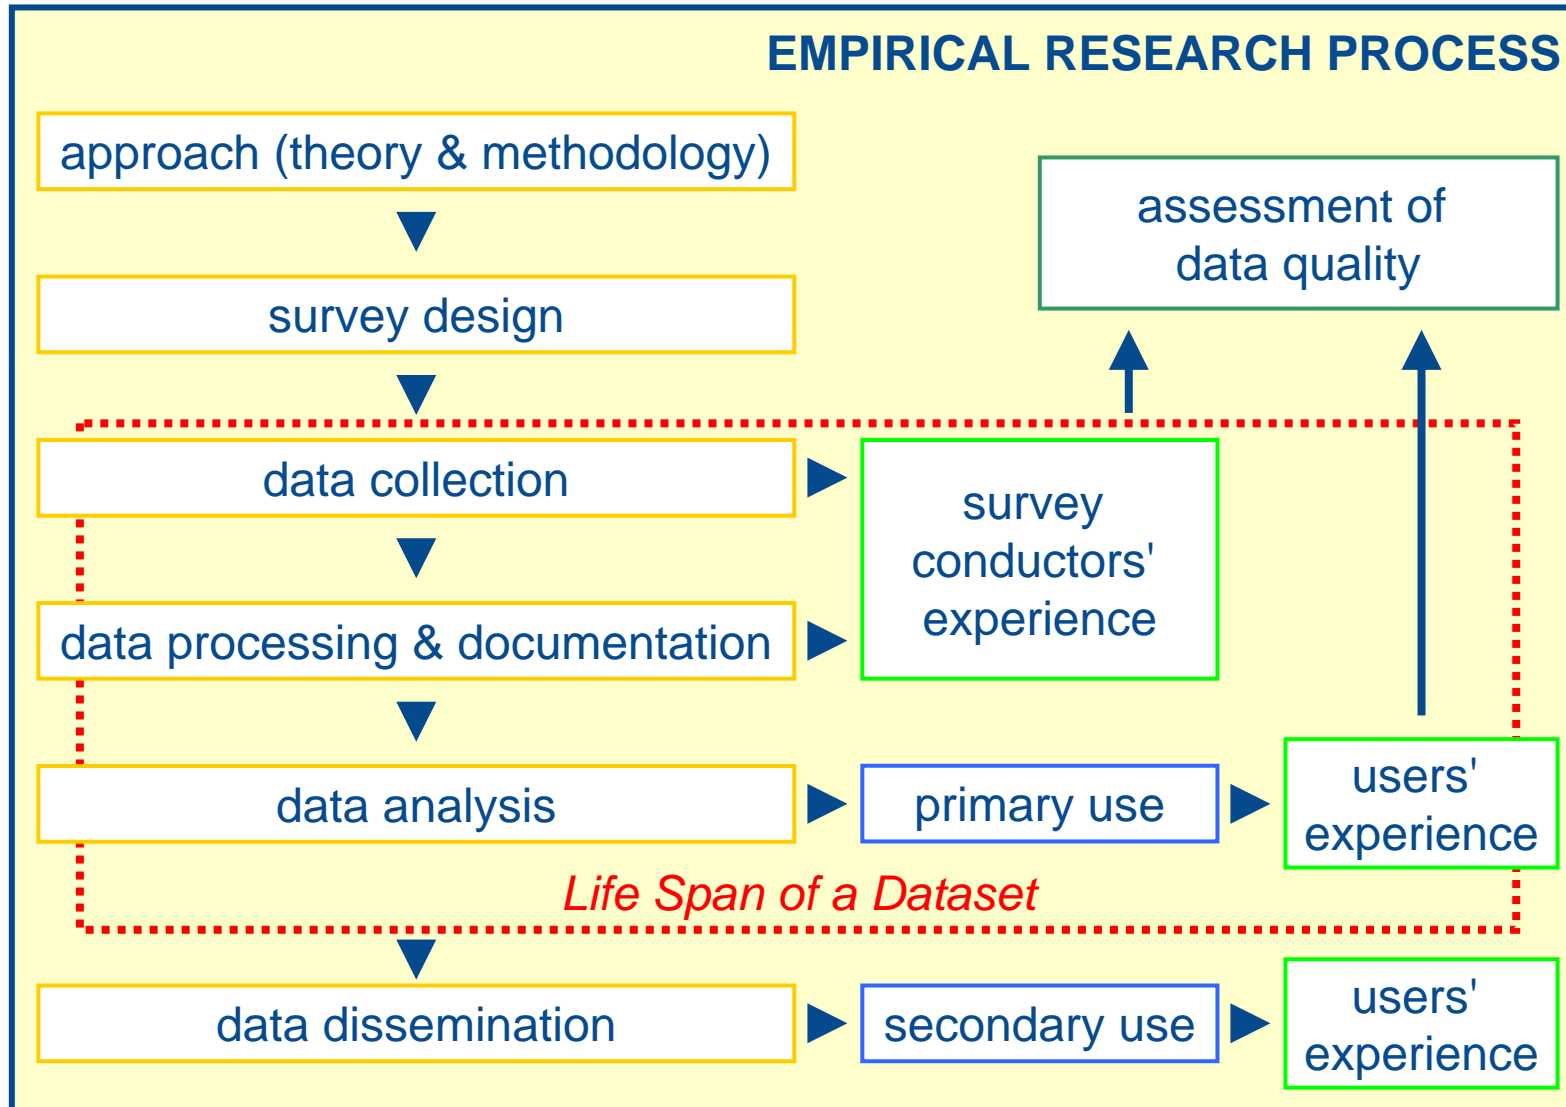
EMPIRICAL RESEARCH PROCESS

approach (theory & methodology)

survey design

data collection

data processing & documentation

data analysis

Life Span of a Dataset

data dissemination

assessment of data quality

survey conductors' experience

primary use

users' experience

secondary use

users' experience